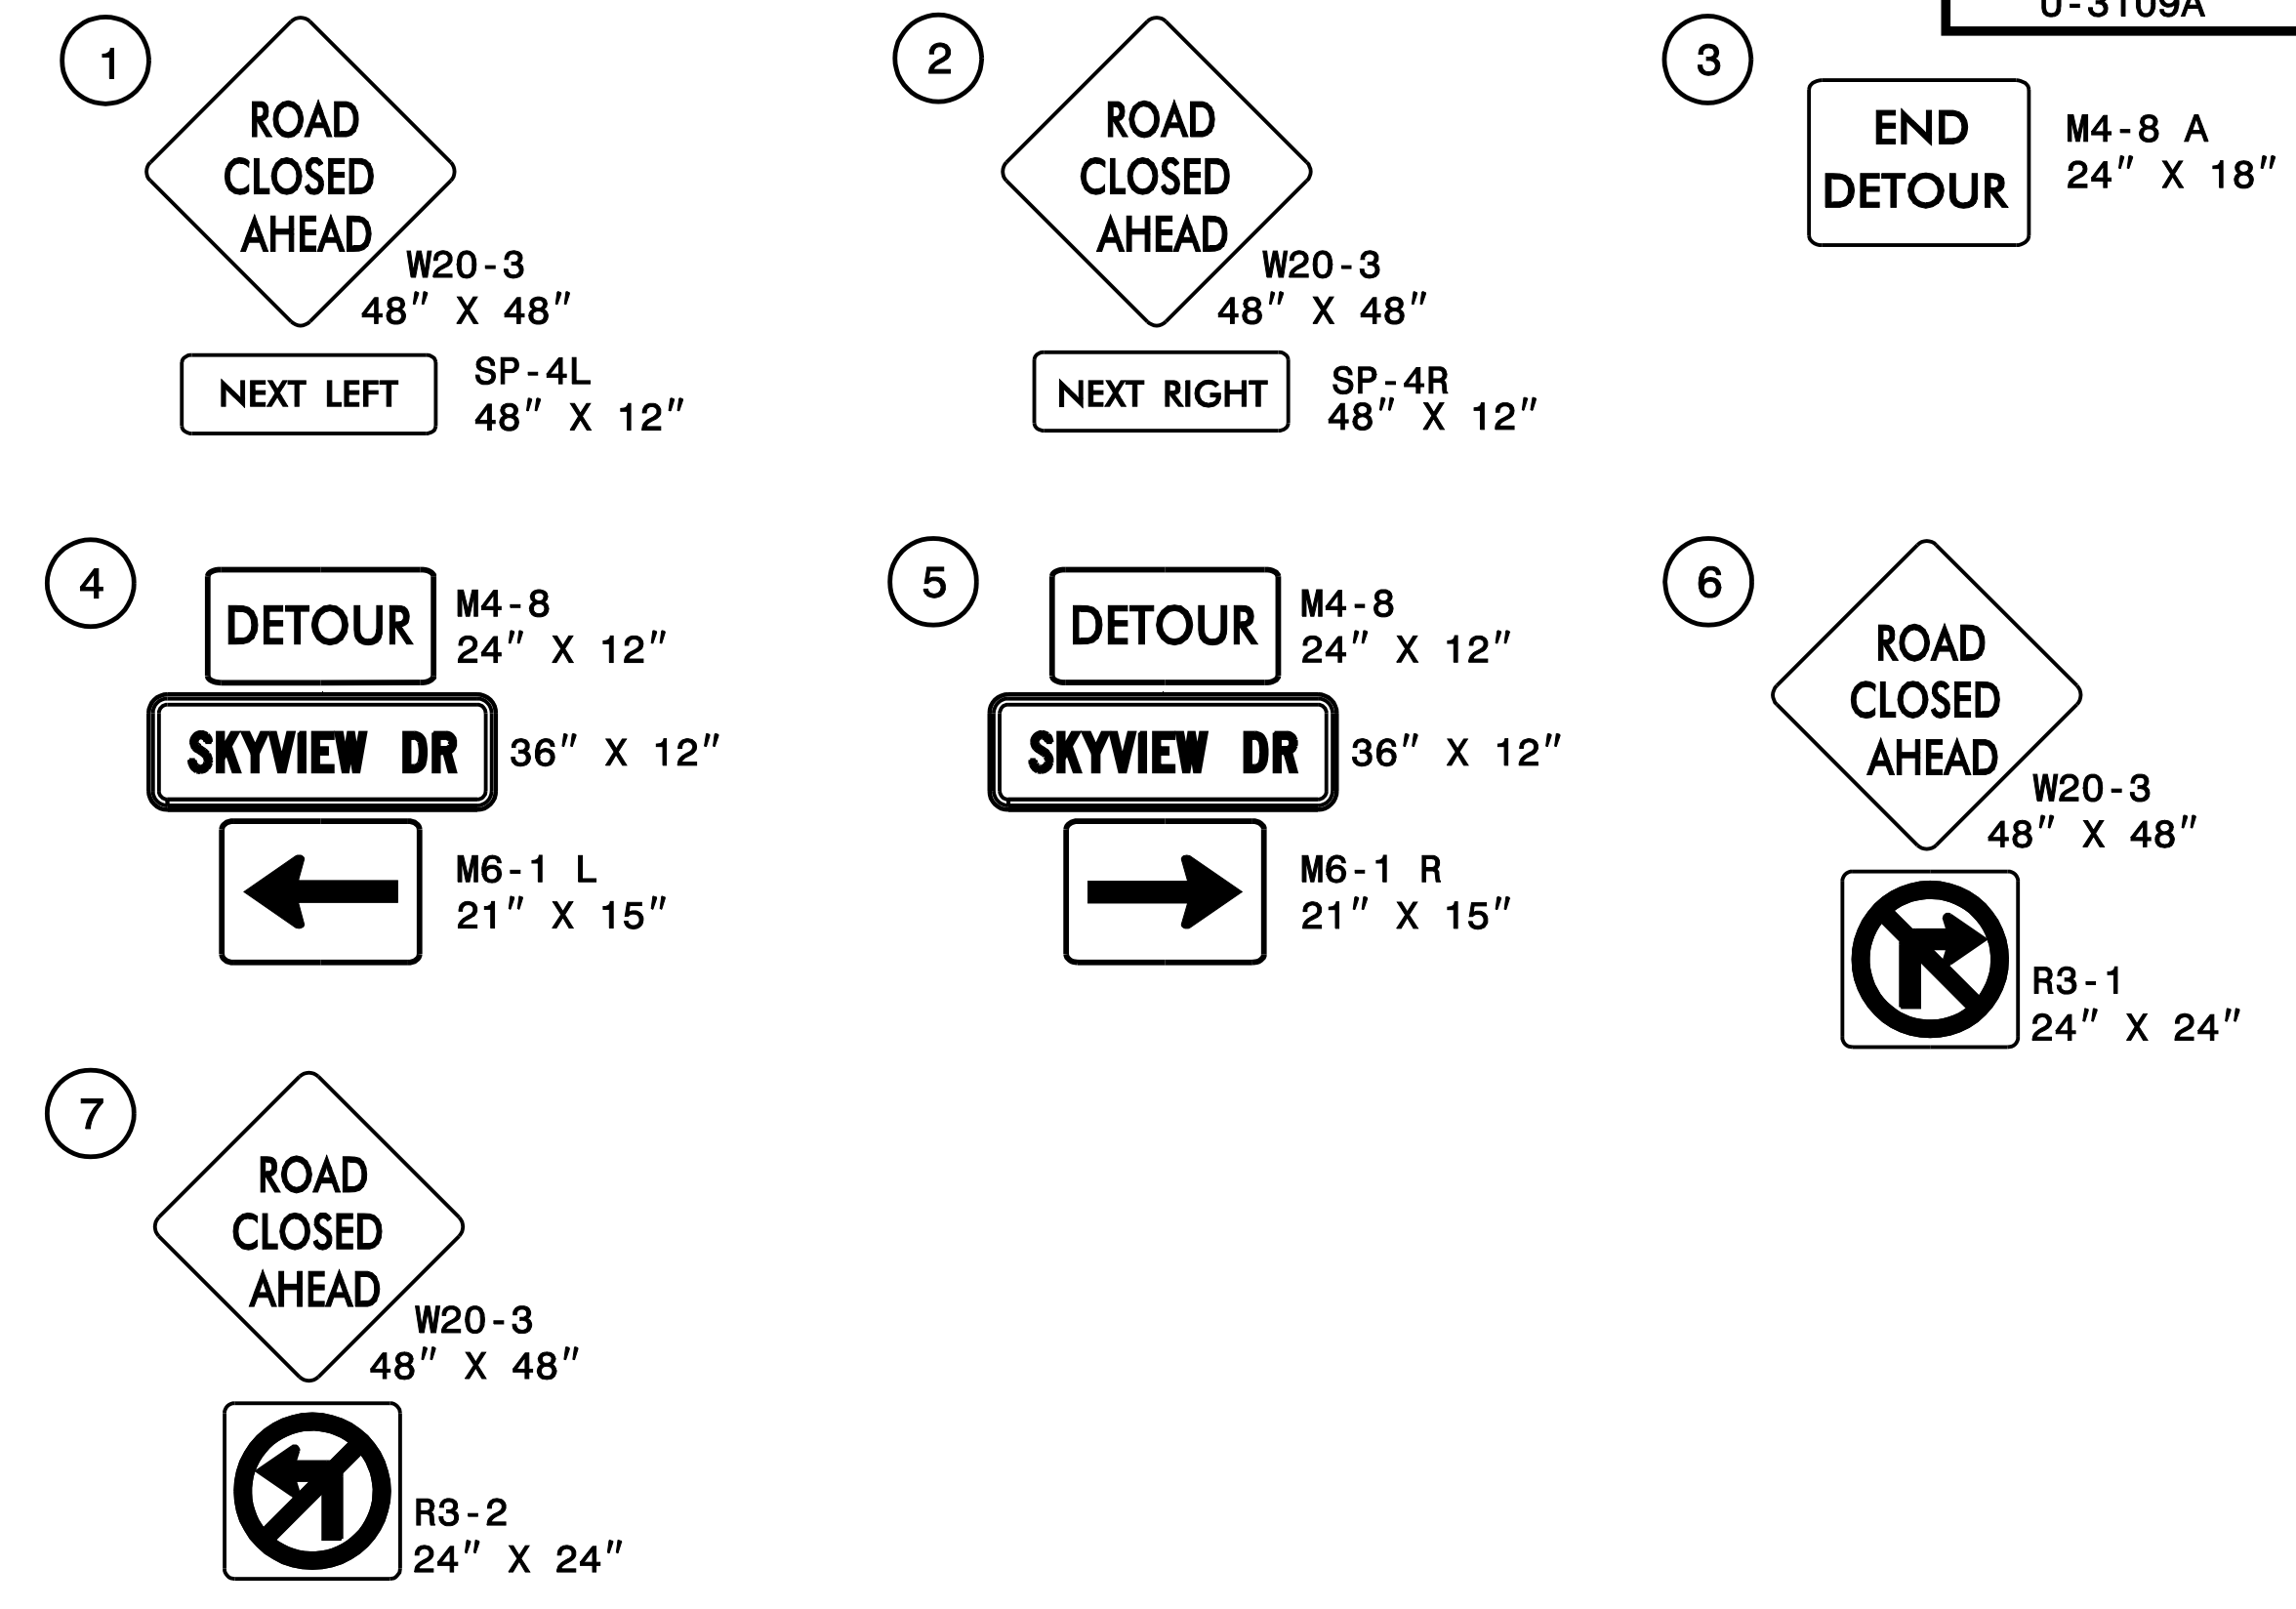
U-3109A

1

ROAD CLOSED AHEAD

W20-3
48" X 48"

NEXT LEFT

SP-4L
48" X 12"

2

ROAD CLOSED AHEAD

W20-3
48" X 48"

NEXT RIGHT

SP-4R
48" X 12"

3

END DETOUR

M4-8 A
24" X 18"

4

DETOUR

M4-8
24" X 12"

SKYVIEW DR

36" X 12"

M6-1 L
21" X 15"

5

DETOUR

M4-8
24" X 12"

SKYVIEW DR

36" X 12"

M6-1 R
21" X 15"

6

ROAD CLOSED AHEAD

W20-3
48" X 48"

R3-1
24" X 24"

7

ROAD CLOSED AHEAD

W20-3
48" X 48"

R3-2
24" X 24"